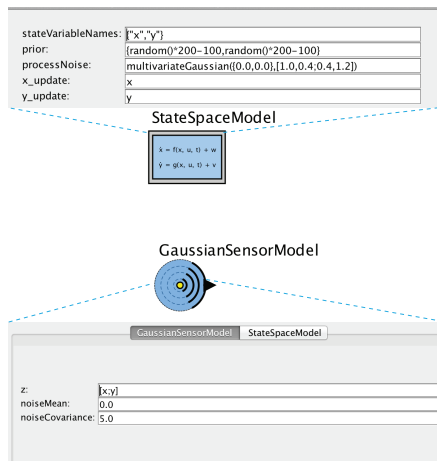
stateVariableNames: {"x","y"}
prior: {random()*200-100,random()*200-100}
processNoise: multivariateGaussian({0.0,0.0},[1.0,0.4;0.4,1.2])
x_update: x
y_update: y

StateSpaceModel

$\dot{x} = f(x, u, t) + w$
$\dot{y} = g(x, u, t) + v$

GaussianSensorModel

GaussianSensorModel StateSpaceModel

z: [x;y]
noiseMean: 0.0
noiseCovariance: 5.0